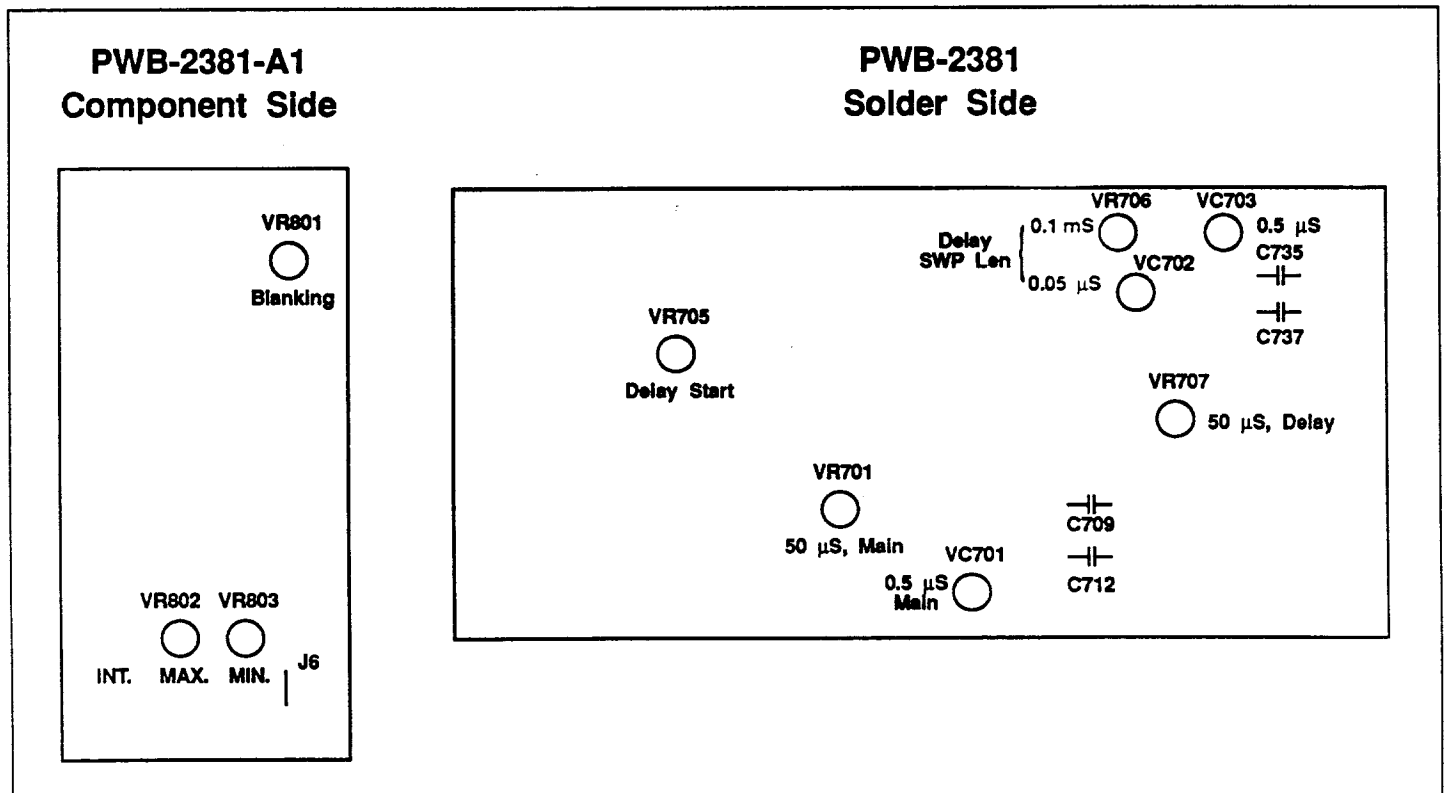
PWB-2381-A1
Component Side

VR801
Blanking

VR802 VR803
INT. MAX. MIN. J6

PWB-2381
Solder Side

VR706 VC703
Delay SWP Len 0.1 mS 0.05 μS VC702 0.5 μS C735 C737

VR705
Delay Start

VR707
50 μS, Delay

VR701
50 μS, Main

C709

VC701
0.5 μS Main

C712